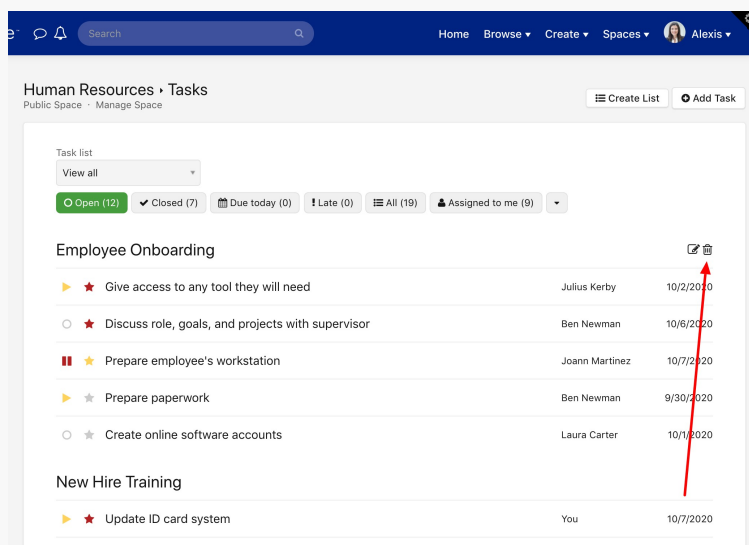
Search

Home Browse ▾ Create ▾ Spaces ▾ Alexis ▾

Human Resources › Tasks
Public Space · Manage Space

Create List  Add Task

Task list
View all

Open (12)  Closed (7)  Due today (0)  Late (0)  All (19)  Assigned to me (9)

Employee Onboarding

| | | |
|---|---|---|
| Give access to any tool they will need | Julius Kerby | 10/2/2020 |
| Discuss role, goals, and projects with supervisor | Ben Newman | 10/6/2020 |
| Prepare employee's workstation | Joann Martinez | 10/7/2020 |
| Prepare paperwork | Ben Newman | 9/30/2020 |
| Create online software accounts | Laura Carter | 10/1/2020 |

New Hire Training

| | | |
|---|---|---|
| Update ID card system | You | 10/7/2020 |